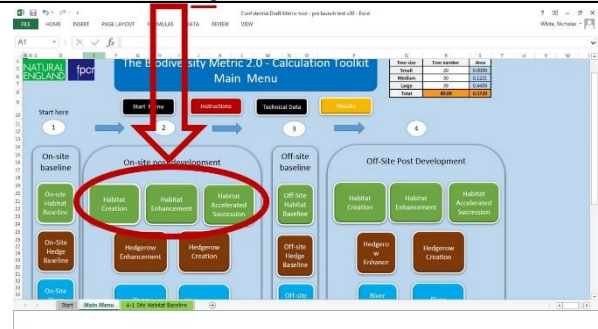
Confidential Draft Metric tool - pre launch test v30 - Excel

FILE HOME INSERT PAGE LAYOUT FORMULAS DATA REVIEW VIEW

White, Nicholas

A1

NATURAL ENGLAND

fpcr

The Biodiversity Metric 2.0 - Calculation Toolkit
Main Menu

| Tree size | Tree number | Area |
|---|---|---|
| Small | 20 | 0.0090 |
| Medium | 30 | 0.1221 |
| Large | 30 | 0.4409 |
| Total | 80.00 | 0.5720 |

Start Home

Instructions

Technical Data

Results

Start here

1

2

3

4

On-site baseline

On-site post development

Off-site baseline

Off-Site Post Development

On-site Habitat Baseline

Habitat Creation

Habitat Enhancement

Habitat Accelerated Succession

Off-Site Habitat Baseline

Habitat Creation

Habitat Enhancement

Habitat Accelerated Succession

On-Site Hedge Baseline

Hedgerow Enhancement

Hedgerow Creation

Off-site Hedge Baseline

Hedgerow Enhance

Hedgerow Creation

On-Site

Off-site

River

Start Main Menu A-1 Site Habitat Baseline